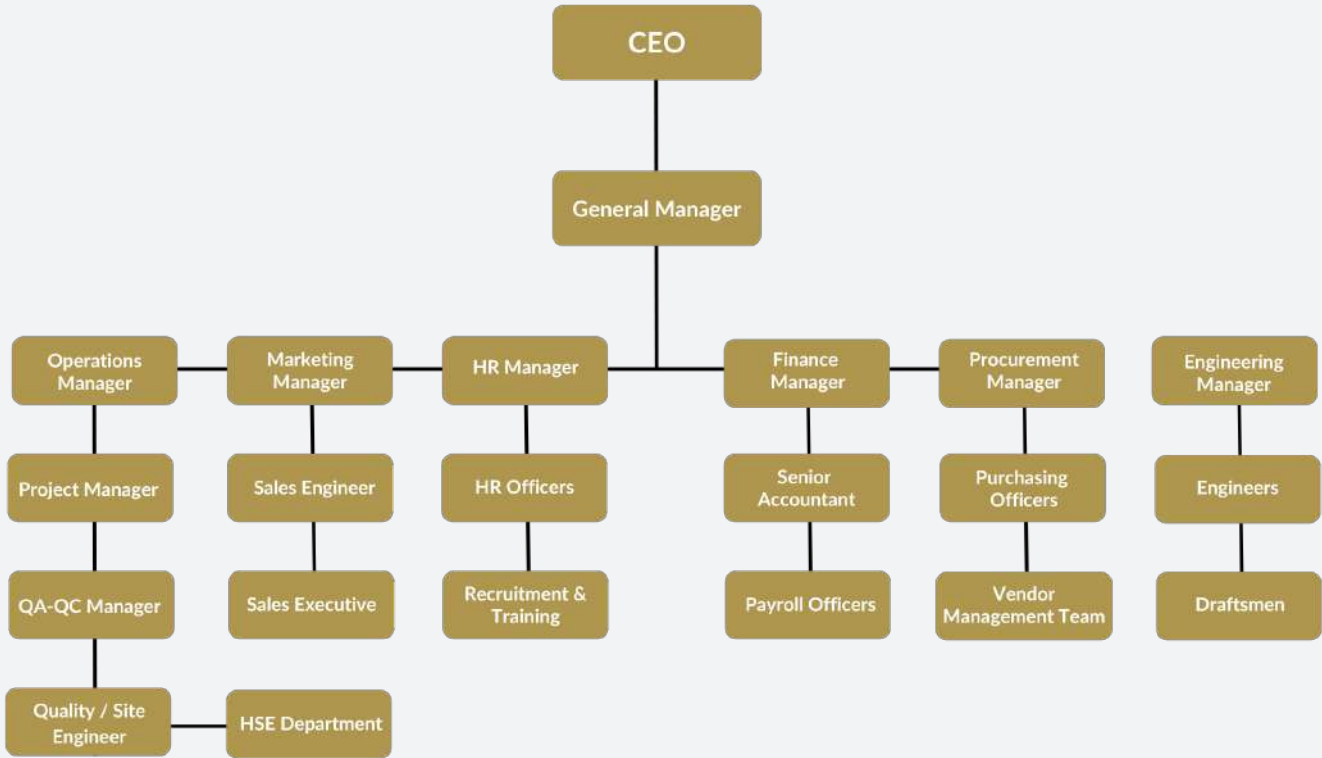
CEO

General Manager

Operations Manager

Marketing Manager

HR Manager

Finance Manager

Procurement Manager

Engineering Manager

Project Manager

Sales Engineer

HR Officers

Senior Accountant

Purchasing Officers

Engineers

QA-QC Manager

Sales Executive

Recruitment & Training

Payroll Officers

Vendor Management Team

Draftsmen

Quality / Site Engineer

HSE Department